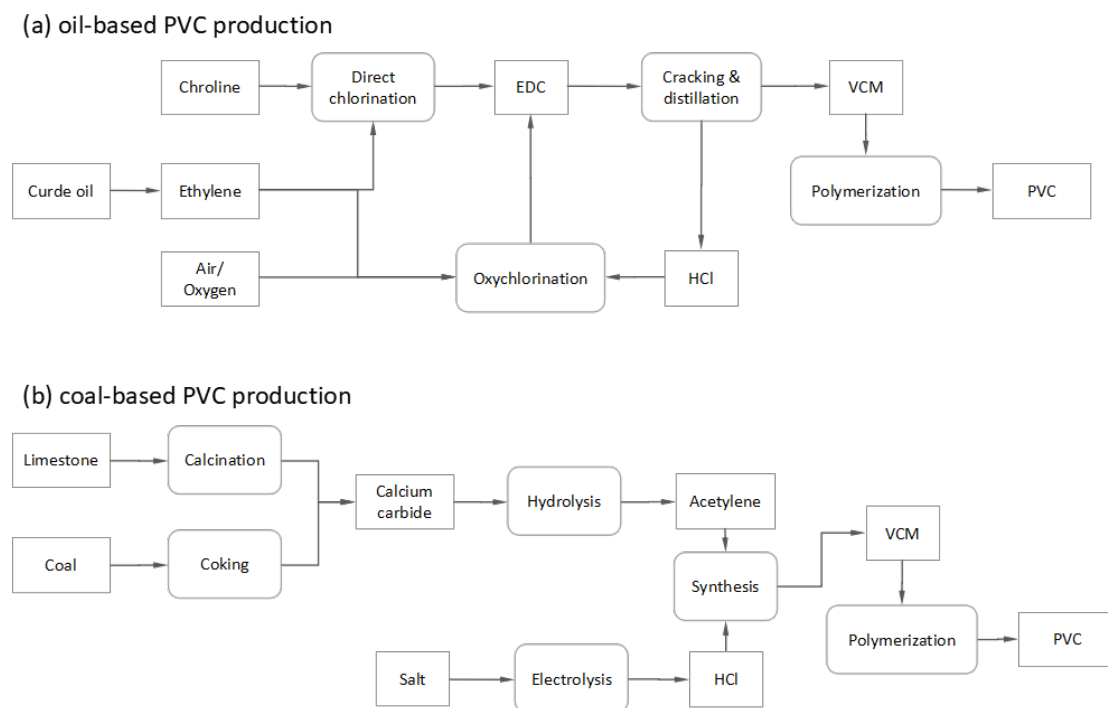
(a) oil-based PVC production

Chroline

Direct chlorination

EDC

Cracking & distillation

VCM

Curde oil

Ethylene

Polymerization

PVC

Air/ Oxygen

Oxychlorination

HCl

(b) coal-based PVC production

Limestone

Calcination

Calcium carbide

Hydrolysis

Acetylene

VCM

Coal

Coking

Synthesis

Polymerization

PVC

Salt

Electrolysis

HCl